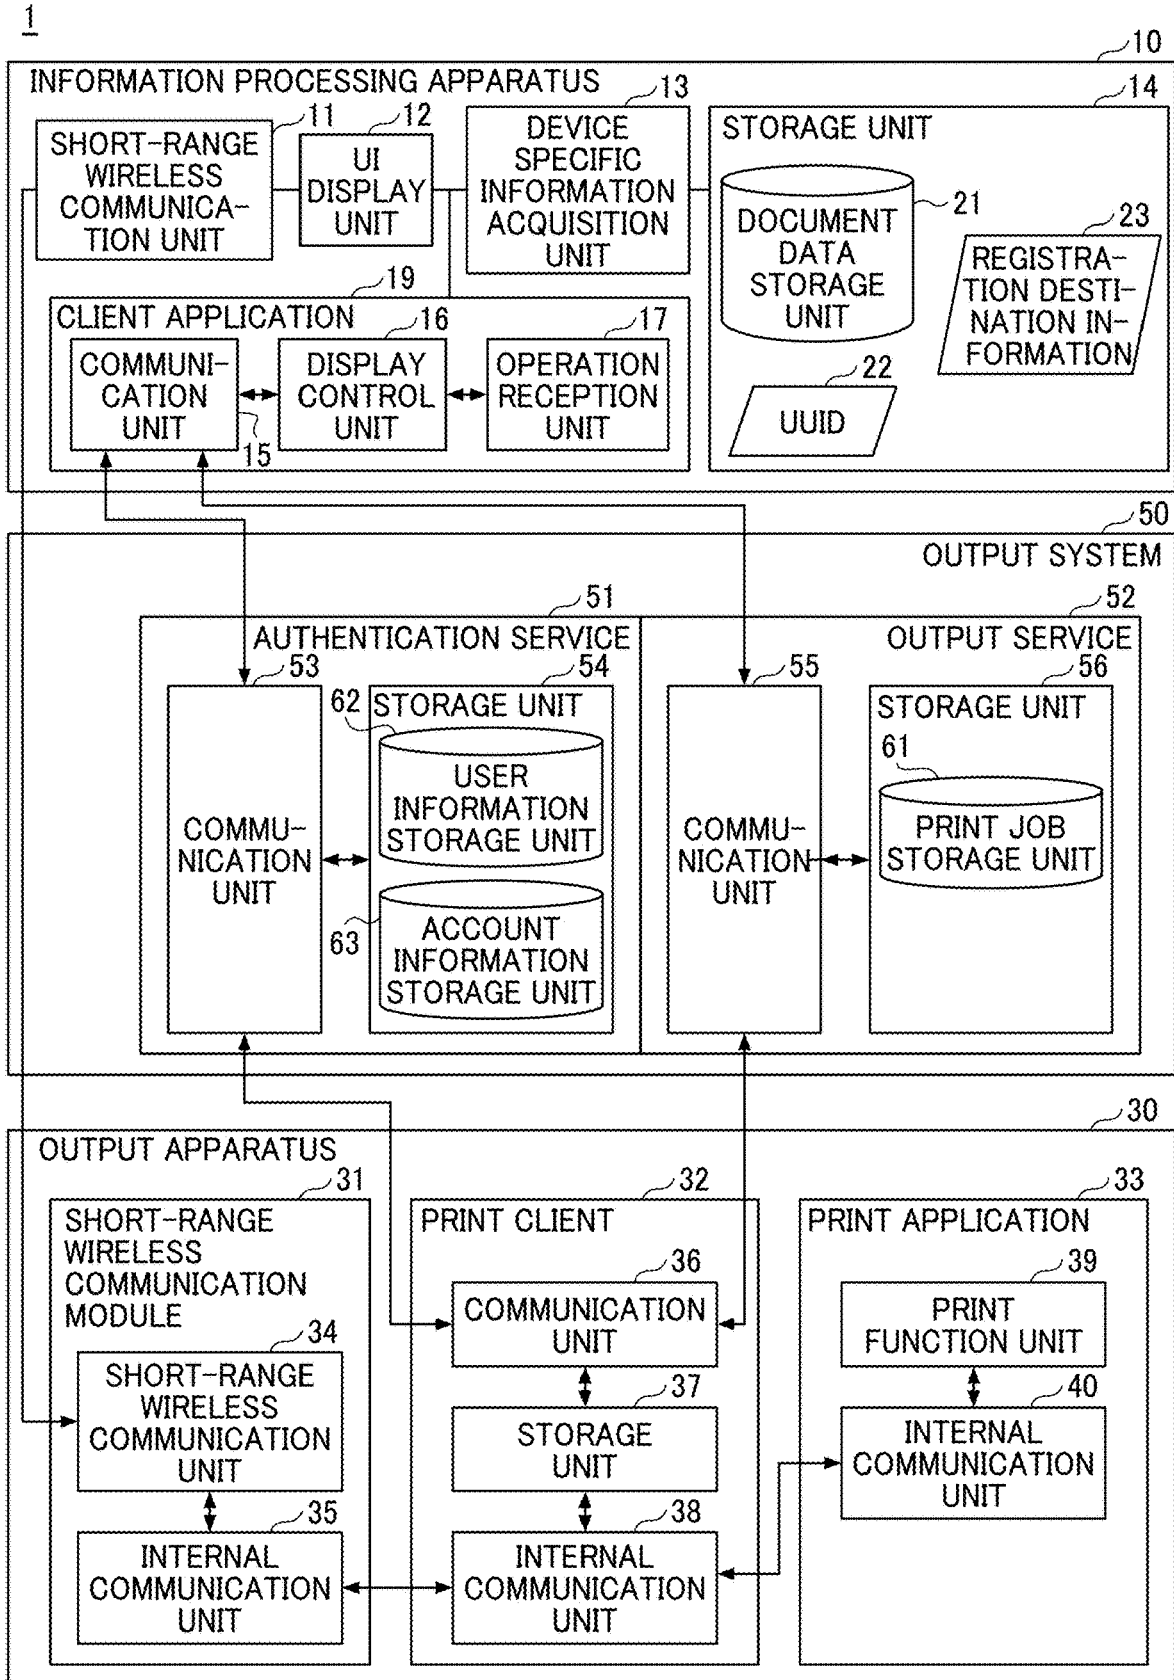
1

10

INFORMATION PROCESSING APPARATUS

11 SHORT-RANGE WIRELESS COMMUNICATION UNIT

12 UI DISPLAY UNIT

13 DEVICE SPECIFIC INFORMATION ACQUISITION UNIT

14 STORAGE UNIT

21 DOCUMENT DATA STORAGE UNIT

23 REGISTRATION DESTINATION INFORMATION

22 UUID

19 CLIENT APPLICATION

COMMUNICATION UNIT 15

16 DISPLAY CONTROL UNIT

17 OPERATION RECEPTION UNIT

50

OUTPUT SYSTEM

51 AUTHENTICATION SERVICE

53 COMMUNICATION UNIT

54 STORAGE UNIT

62 USER INFORMATION STORAGE UNIT

63 ACCOUNT INFORMATION STORAGE UNIT

52 OUTPUT SERVICE

55 COMMUNICATION UNIT

56 STORAGE UNIT

61 PRINT JOB STORAGE UNIT

30

OUTPUT APPARATUS

31 SHORT-RANGE WIRELESS COMMUNICATION MODULE

34 SHORT-RANGE WIRELESS COMMUNICATION UNIT

35 INTERNAL COMMUNICATION UNIT

32 PRINT CLIENT

36 COMMUNICATION UNIT

37 STORAGE UNIT

38 INTERNAL COMMUNICATION UNIT

33 PRINT APPLICATION

39 PRINT FUNCTION UNIT

40 INTERNAL COMMUNICATION UNIT